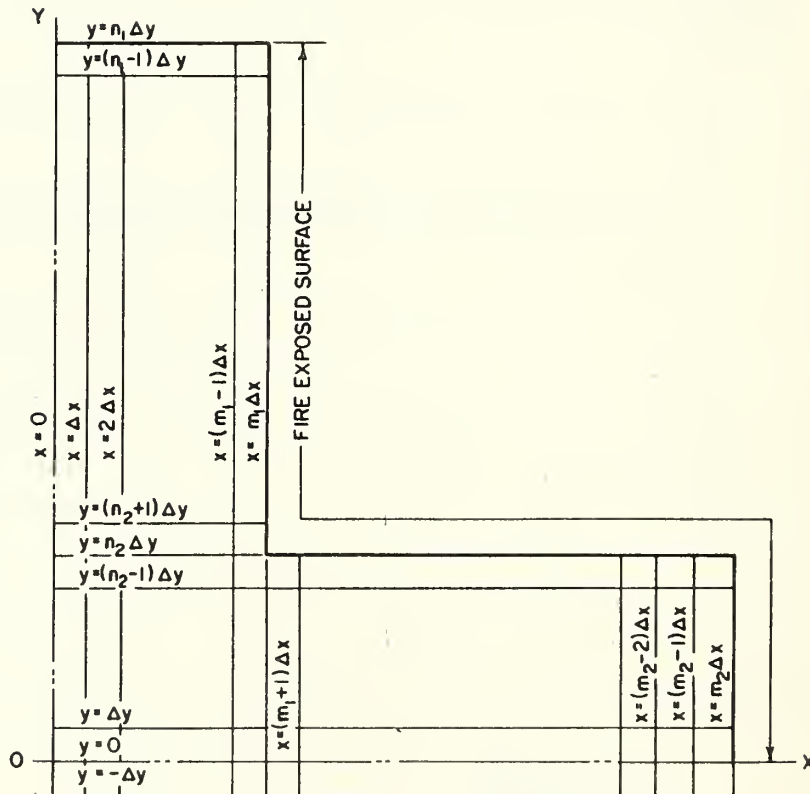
Y

$y = n_1 \Delta y$

$y = (n_1 - 1) \Delta y$

$x = 0$

$x = \Delta x$

$x = 2 \Delta x$

$x = (m_1 - 1) \Delta x$

$x = m_1 \Delta x$

FIRE EXPOSED SURFACE

$y = (n_2 + 1) \Delta y$

$y = n_2 \Delta y$

$y = (n_2 - 1) \Delta y$

$x = (m_1 + 1) \Delta x$

$x = (m_2 - 2) \Delta x$

$x = (m_2 - 1) \Delta x$

$x = m_2 \Delta x$

$y = \Delta y$

$y = 0$

$y = -\Delta y$

0

X